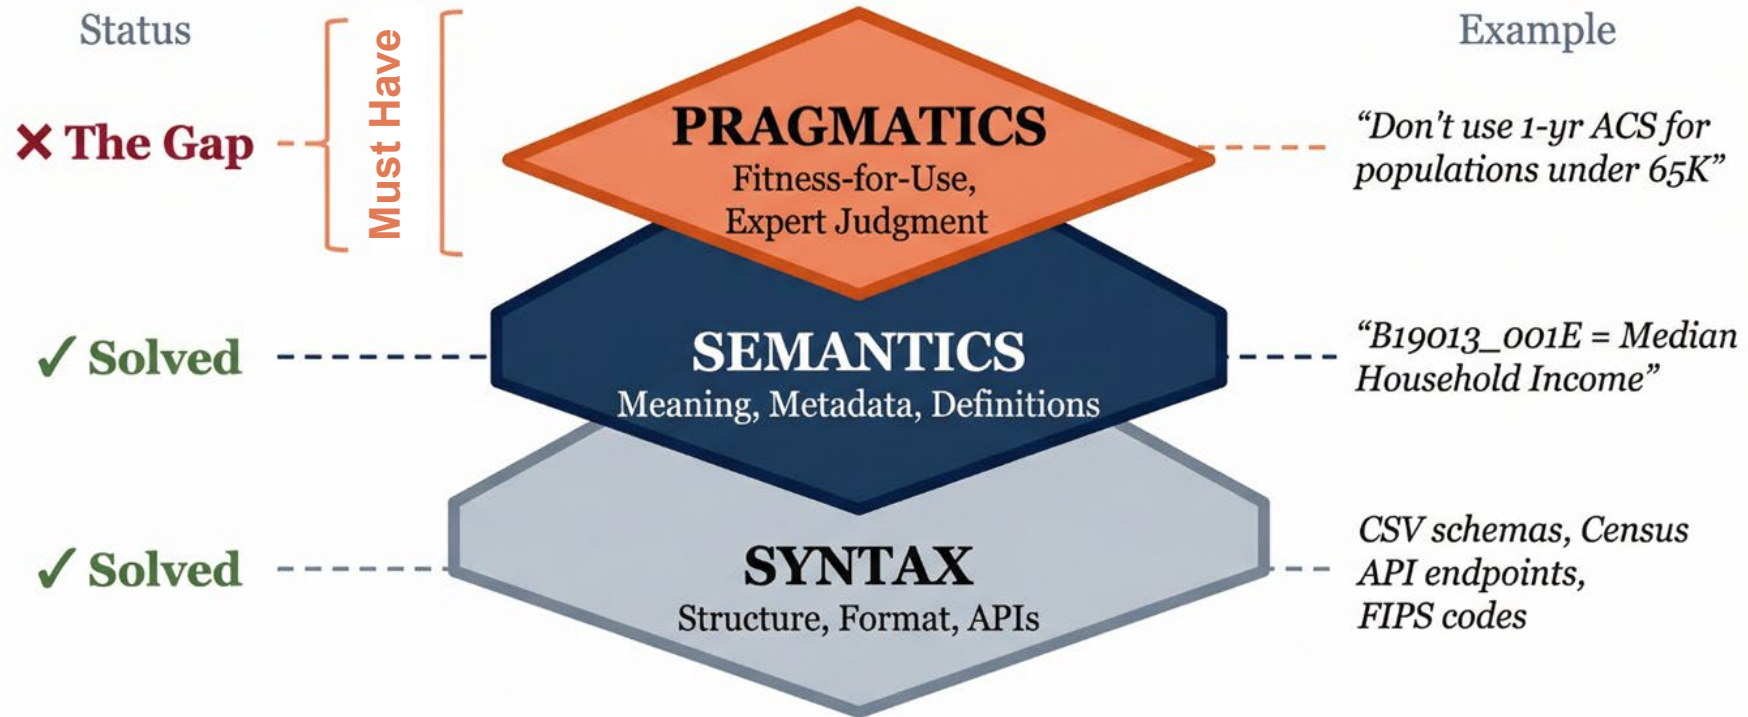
Status

Example

✕ The Gap

Must Have

PRAGMATICS
Fitness-for-Use, Expert Judgment

"Don't use 1-yr ACS for populations under 65K"

✓ Solved

SEMANTICS
Meaning, Metadata, Definitions

"B19013_001E = Median Household Income"

✓ Solved

SYNTAX
Structure, Format, APIs

CSV schemas, Census API endpoints, FIPS codes